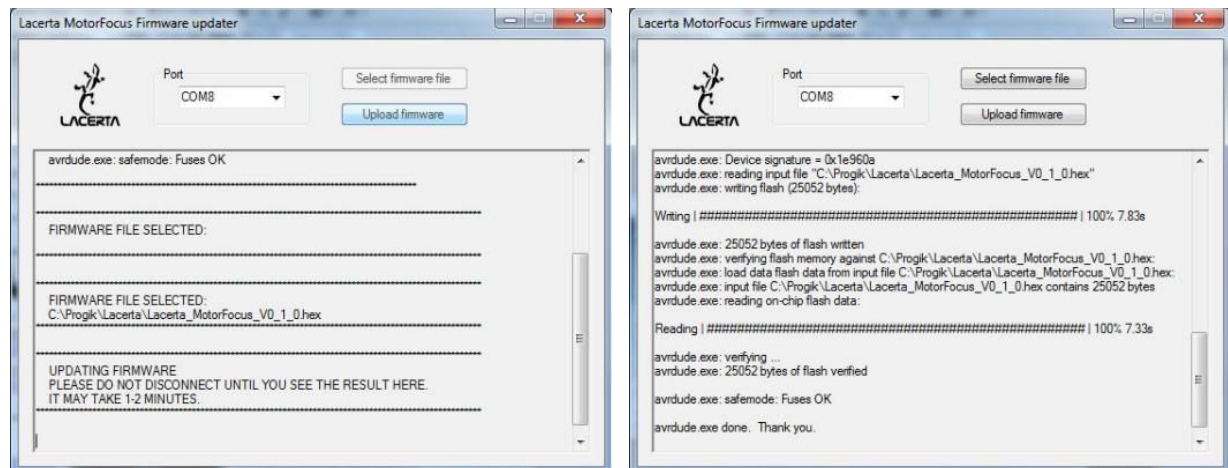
Lacerta MotorFocus Firmware updater

LACERTA

Port

COM8

Select firmware file

Upload firmware

avrdude.exe: safemode: Fuses OK

FIRMWARE FILE SELECTED:

FIRMWARE FILE SELECTED:
C:\Progik\Lacerta\Lacerta_MotorFocus_V0_1_0.hex

UPDATING FIRMWARE
PLEASE DO NOT DISCONNECT UNTIL YOU SEE THE RESULT HERE.
IT MAY TAKE 1-2 MINUTES.

Lacerta MotorFocus Firmware updater

LACERTA

Port

COM8

Select firmware file

Upload firmware

avrdude.exe: Device signature = 0x1e960a
avrdude.exe: reading input file "C:\Progik\Lacerta\Lacerta_MotorFocus_V0_1_0.hex"
avrdude.exe: writing flash (25052 bytes):

Writing | ################################################## | 100% 7.83s

avrdude.exe: 25052 bytes of flash written
avrdude.exe: verifying flash memory against C:\Progik\Lacerta\Lacerta_MotorFocus_V0_1_0.hex:
avrdude.exe: load data flash data from input file C:\Progik\Lacerta\Lacerta_MotorFocus_V0_1_0.hex:
avrdude.exe: input file C:\Progik\Lacerta\Lacerta_MotorFocus_V0_1_0.hex contains 25052 bytes
avrdude.exe: reading on-chip flash data:

Reading | ################################################## | 100% 7.33s

avrdude.exe: verifying ...
avrdude.exe: 25052 bytes of flash verified

avrdude.exe: safemode: Fuses OK

avrdude.exe done. Thank you.